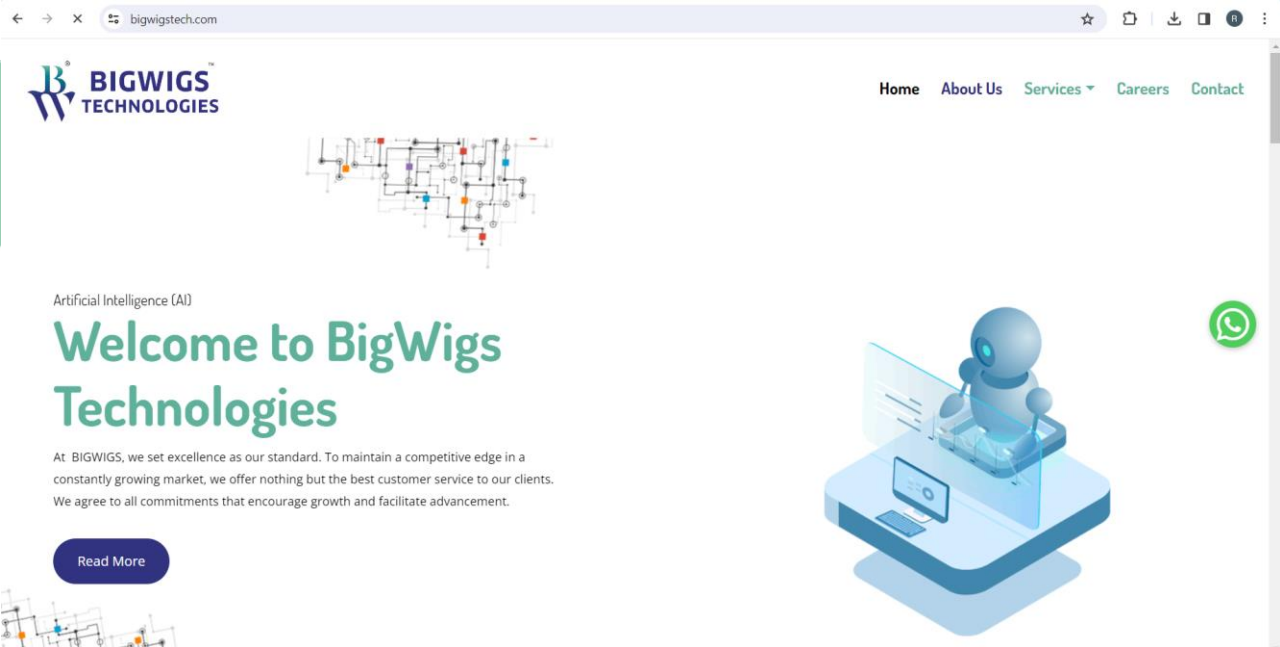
bigwigstech.com

BIGWIGS™
TECHNOLOGIES

Home About Us Services Careers Contact

Artificial Intelligence (AI)

Welcome to BigWigs Technologies

At BIGWIGS, we set excellence as our standard. To maintain a competitive edge in a constantly growing market, we offer nothing but the best customer service to our clients. We agree to all commitments that encourage growth and facilitate advancement.

Read More